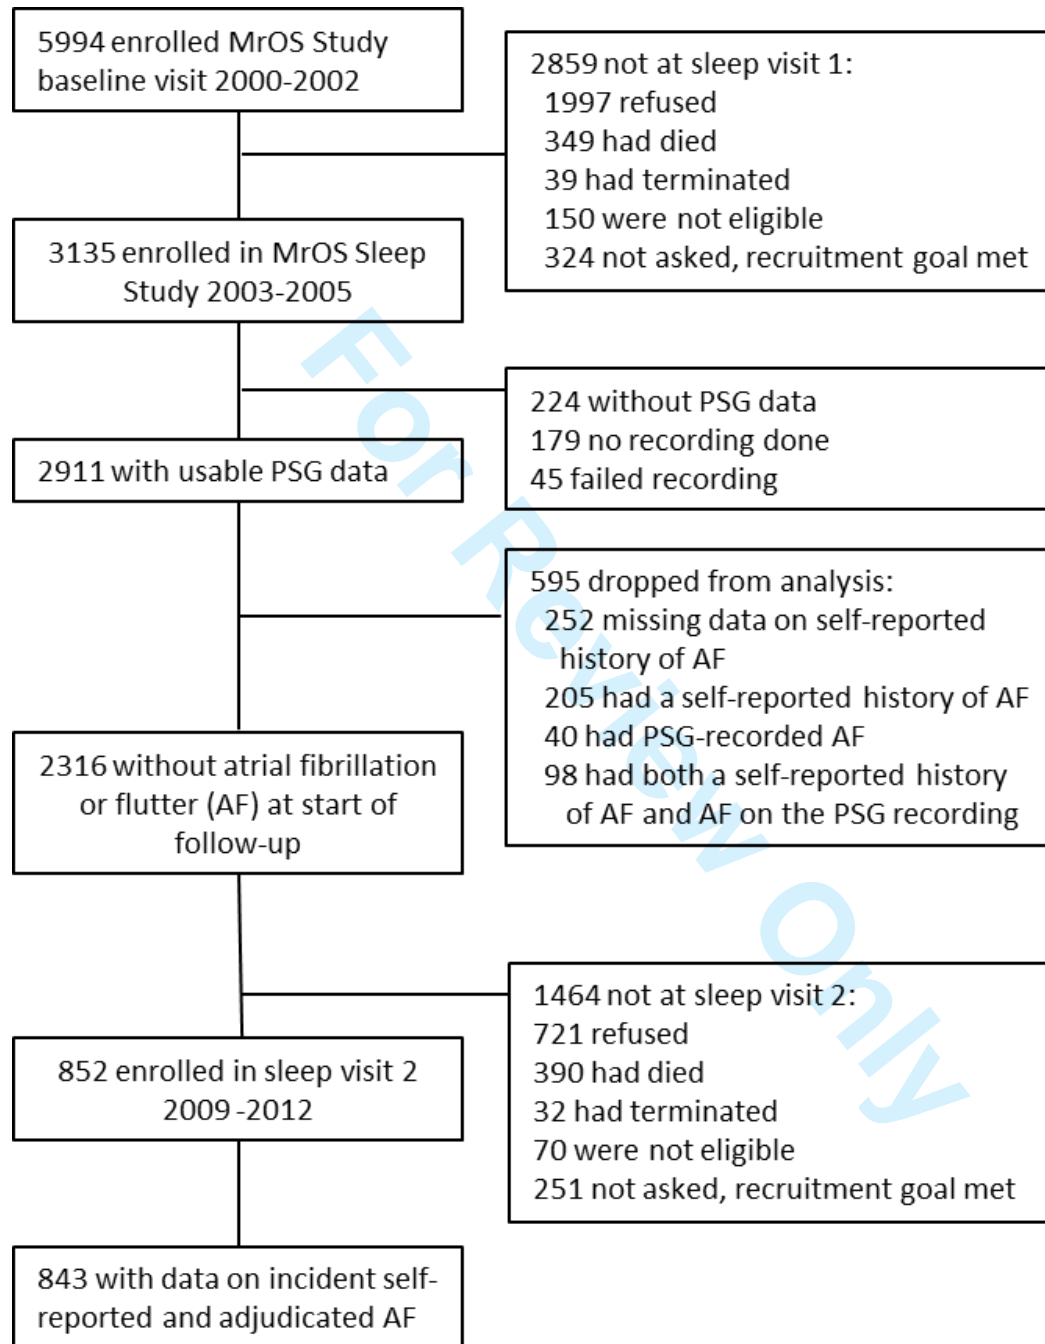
5994 enrolled MrOS Study baseline visit 2000-2002

2859 not at sleep visit 1:
1997 refused
349 had died
39 had terminated
150 were not eligible
324 not asked, recruitment goal met

3135 enrolled in MrOS Sleep Study 2003-2005

224 without PSG data
179 no recording done
45 failed recording

2911 with usable PSG data

595 dropped from analysis:
252 missing data on self-reported history of AF
205 had a self-reported history of AF
40 had PSG-recorded AF
98 had both a self-reported history of AF and AF on the PSG recording

2316 without atrial fibrillation or flutter (AF) at start of follow-up

1464 not at sleep visit 2:
721 refused
390 had died
32 had terminated
70 were not eligible
251 not asked, recruitment goal met

852 enrolled in sleep visit 2 2009 -2012

843 with data on incident self-reported and adjudicated AF

For Review Only